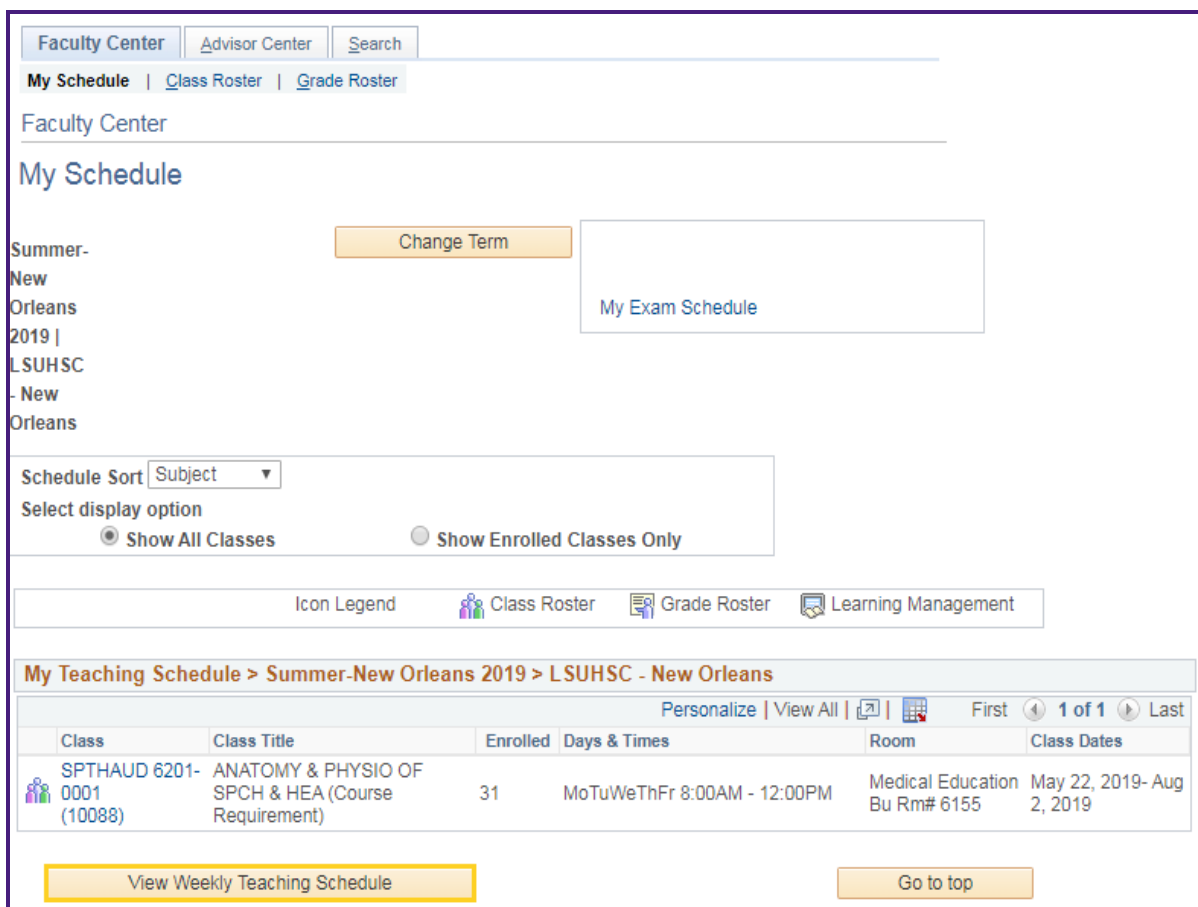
Faculty Center | Advisor Center | Search

My Schedule | Class Roster | Grade Roster

Faculty Center

My Schedule

Summer-New Orleans 2019 | LSUHSC - New Orleans

Change Term

My Exam Schedule

Schedule Sort Subject

Select display option

Show All Classes

Show Enrolled Classes Only

Icon Legend Class Roster Grade Roster Learning Management

My Teaching Schedule > Summer-New Orleans 2019 > LSUHSC - New Orleans

Personalize | View All | | First 1 of 1 Last

| Class | Class Title | Enrolled | Days & Times | Room | Class Dates |
|---|---|---|---|---|---|
| SPTHAUD 6201-0001 (10088) | ANATOMY & PHYSIO OF SPCH & HEA (Course Requirement) | 31 | MoTuWeThFr 8:00AM - 12:00PM | Medical Education Bu Rm# 6155 | May 22, 2019- Aug 2, 2019 |

View Weekly Teaching Schedule

Go to top